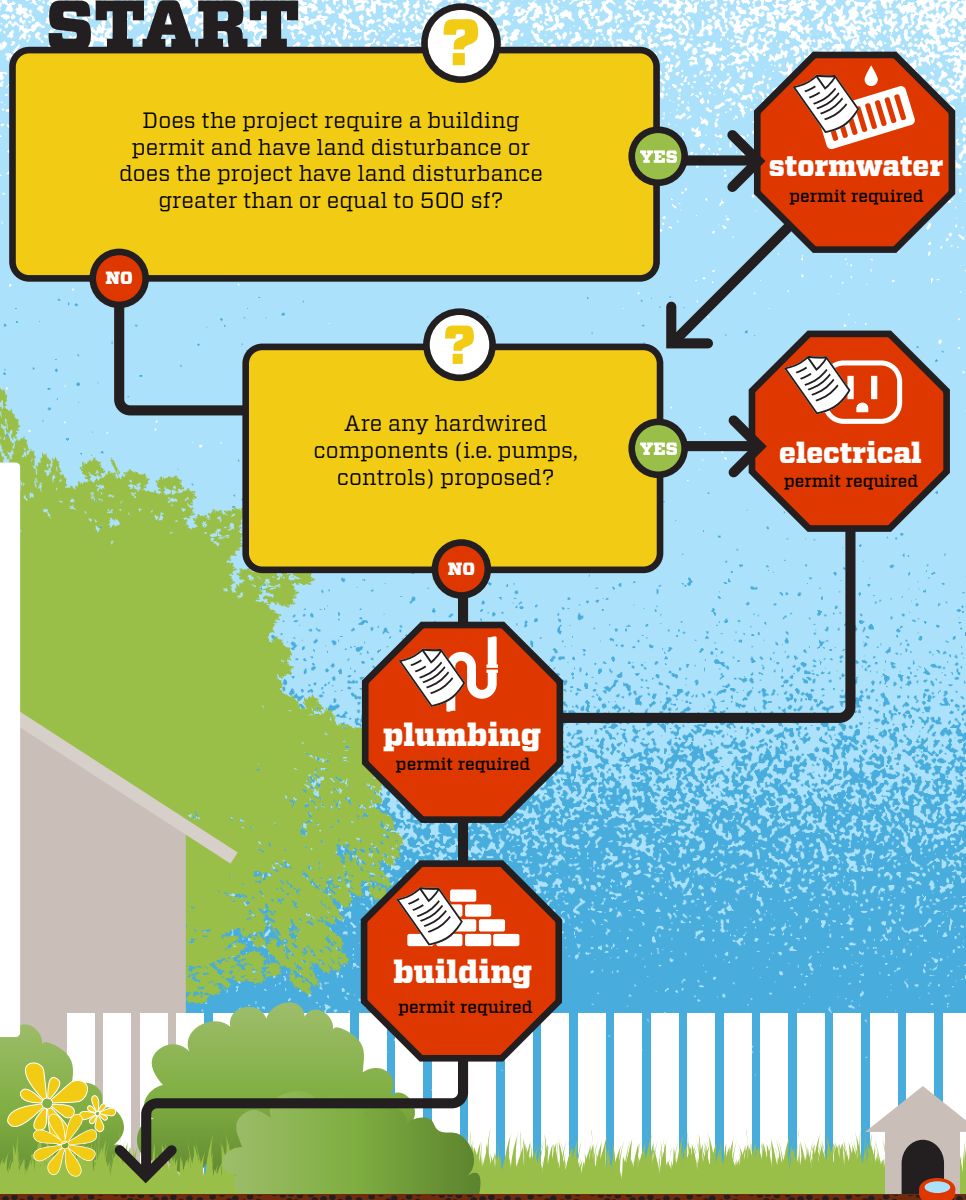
START

?

Does the project require a building permit and have land disturbance or does the project have land disturbance greater than or equal to 500 sf?

YES

stormwater
permit required

NO

?

Are any hardwired components (i.e. pumps, controls) proposed?

YES

electrical
permit required

NO

plumbing
permit required

building
permit required